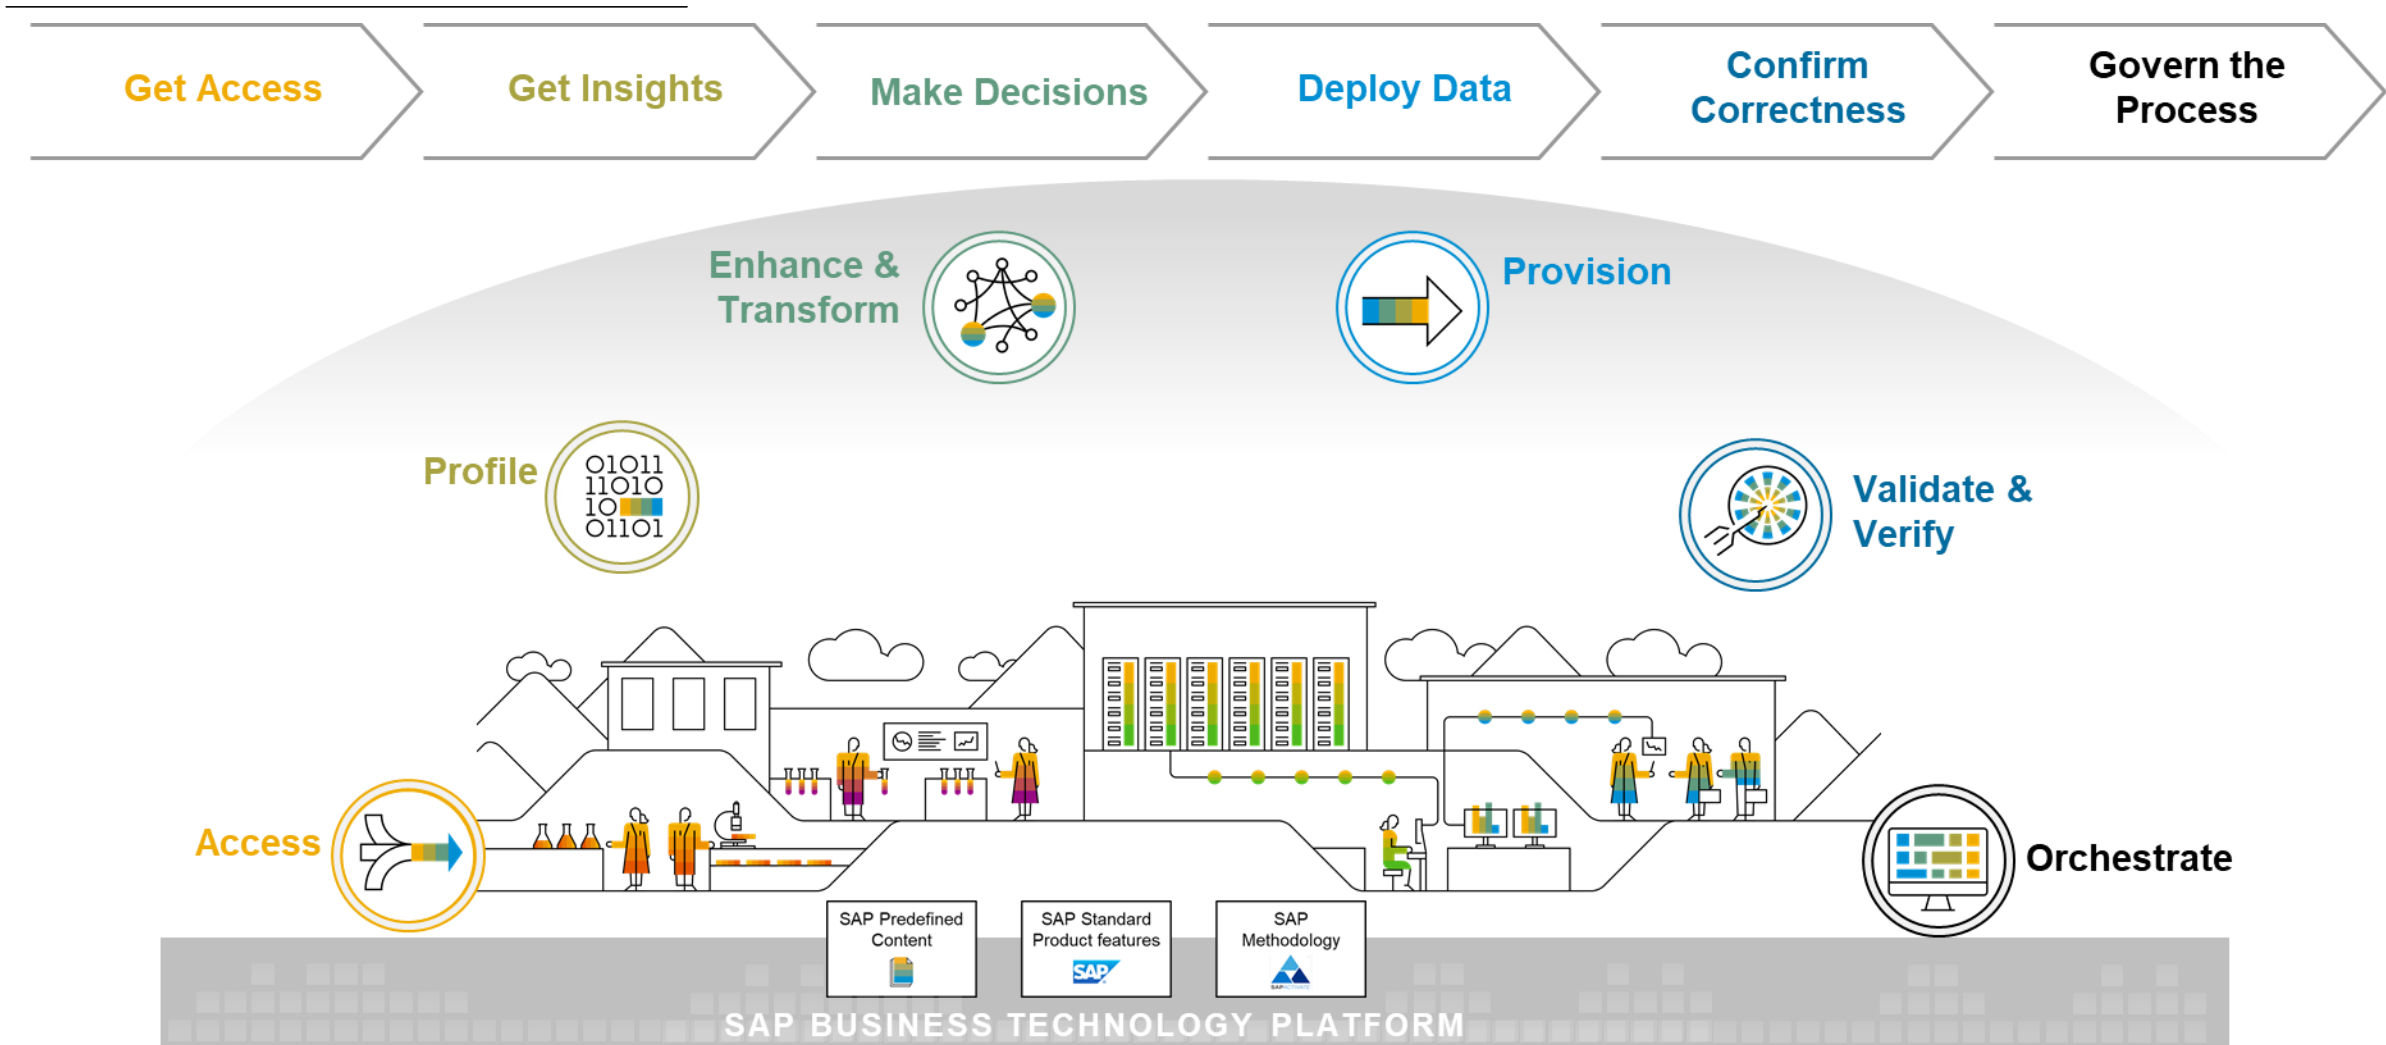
Get Access

Get Insights

Make Decisions

Deploy Data

Confirm Correctness

Govern the Process

Enhance & Transform

Provision

Profile

01011
11010
10
01101

Validate & Verify

Access

Orchestrate

SAP Predefined Content

SAP Standard Product features

SAP

SAP Methodology

SAP BUSINESS TECHNOLOGY PLATFORM